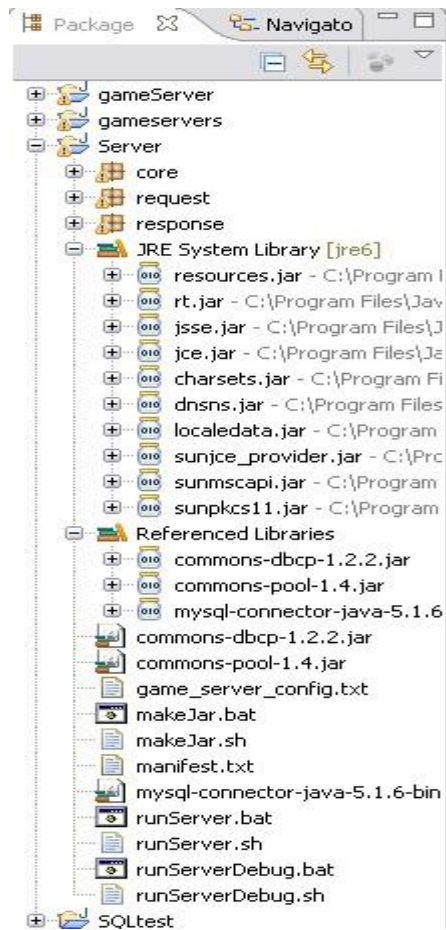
Package
Navigato

gameServer
gameservers
Server
core
request
response
JRE System Library [jre6]
resources.jar - C:\Program I
rt.jar - C:\Program Files\Jav
jsse.jar - C:\Program Files\J
jce.jar - C:\Program Files\Ja
charsets.jar - C:\Program Fi
dnsns.jar - C:\Program Files
localedata.jar - C:\Program
sunjce_provider.jar - C:\Prc
sunmscapi.jar - C:\Program
sunpkcs11.jar - C:\Program
Referenced Libraries
commons-dbcp-1.2.2.jar
commons-pool-1.4.jar
mysql-connector-java-5.1.6
commons-dbcp-1.2.2.jar
commons-pool-1.4.jar
game_server_config.txt
makeJar.bat
makeJar.sh
manifest.txt
mysql-connector-java-5.1.6-bin
runServer.bat
runServer.sh
runServerDebug.bat
runServerDebug.sh
SQLtest